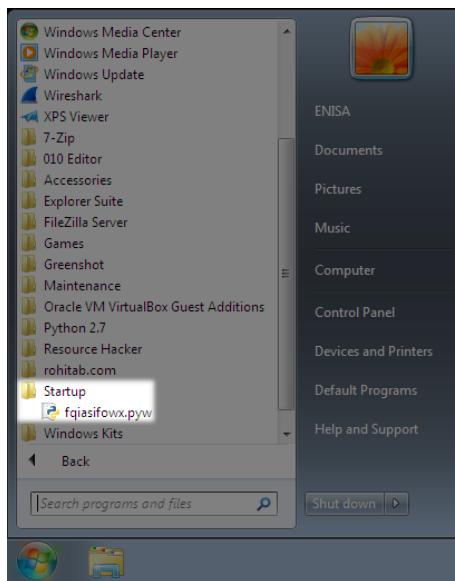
Windows Media Center
Windows Media Player
Windows Update
Wireshark
XPS Viewer
7-Zip
010 Editor
Accessories
Explorer Suite
FileZilla Server
Games
Greenshot
Maintenance
Oracle VM VirtualBox Guest Additions
Python 2.7
Resource Hacker
rohitab.com
Startup
fqiasifowx.pyw
Windows Kits

Back

Search programs and files

ENISA
Documents
Pictures
Music
Computer
Control Panel
Devices and Printers
Default Programs
Help and Support

Shut down